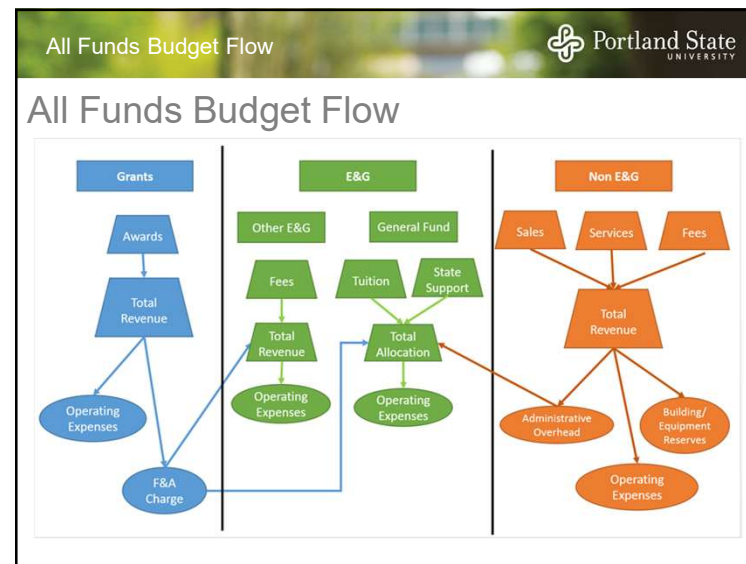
All Funds Budget Flow

Portland State UNIVERSITY

All Funds Budget Flow

Grants

Awards

Total Revenue

Operating Expenses

F&A Charge

E&G

Other E&G

General Fund

Fees

Tuition

State Support

Total Revenue

Total Allocation

Operating Expenses

Operating Expenses

Non E&G

Sales

Services

Fees

Total Revenue

Administrative Overhead

Building/ Equipment Reserves

Operating Expenses